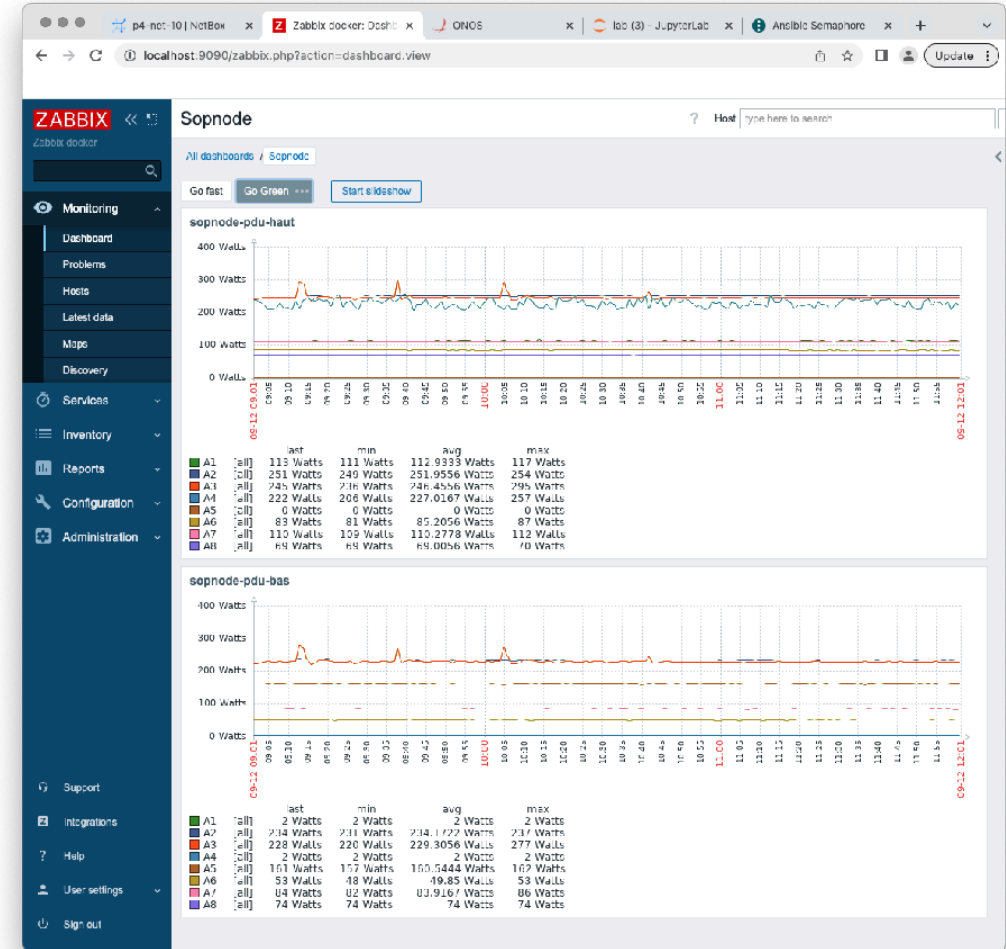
p4-net-10 | NetBox × Zabbix docker: Dashb × ONOS × lab (3) - JupyterLab × Ansible Semaphore × +

localhost:9090/zabbix.php?action=dashboard.view

Update

ZABBIX
Zabbix docker

Monitoring
Dashboard
Problems
Hosts
Latest data
Maps
Discovery
Services
Inventory
Reports
Configuration
Administration

Support
Integrations
Help
User settings
Sign out

Sopnode

? Host type here to search

All dashboards / Sopnode

Go fast Go Green ••• Start slideshow

sopnode-pdu-haut

400 Watts
300 Watts
200 Watts
100 Watts
0 Watts

09-12 09:01 09:10 09:15 09:20 09:25 09:30 09:35 09:40 09:45 09:50 09:55 10:00 10:05 10:10 10:15 10:20 10:25 10:30 10:35 10:40 10:45 10:50 10:55 11:00 11:05 11:10 11:15 11:20 11:25 11:30 11:35 11:40 11:45 11:50 11:55 09-12 12:01

| | | last | min | avg | max |
|---|---|---|---|---|---|
| A1 | [all] | 113 Watts | 111 Watts | 112.9333 Watts | 117 Watts |
| A2 | [all] | 251 Watts | 249 Watts | 251.9556 Watts | 254 Watts |
| A3 | [all] | 245 Watts | 236 Watts | 246.4556 Watts | 295 Watts |
| A4 | [all] | 222 Watts | 206 Watts | 227.0167 Watts | 257 Watts |
| A5 | [all] | 0 Watts | 0 Watts | 0 Watts | 0 Watts |
| A6 | [all] | 83 Watts | 81 Watts | 85.2056 Watts | 87 Watts |
| A7 | [all] | 110 Watts | 109 Watts | 110.2778 Watts | 112 Watts |
| A8 | [all] | 69 Watts | 69 Watts | 69.0056 Watts | 70 Watts |

sopnode-pdu-bas

400 Watts
300 Watts
200 Watts
100 Watts
0 Watts

09-12 09:01 09:10 09:15 09:20 09:25 09:30 09:35 09:40 09:45 09:50 09:55 10:00 10:05 10:10 10:15 10:20 10:25 10:30 10:35 10:40 10:45 10:50 10:55 11:00 11:05 11:10 11:15 11:20 11:25 11:30 11:35 11:40 11:45 11:50 11:55 09-12 12:01

| | | last | min | avg | max |
|---|---|---|---|---|---|
| A1 | [all] | 2 Watts | 2 Watts | 2 Watts | 2 Watts |
| A2 | [all] | 234 Watts | 231 Watts | 234.1722 Watts | 237 Watts |
| A3 | [all] | 228 Watts | 220 Watts | 229.3056 Watts | 277 Watts |
| A4 | [all] | 2 Watts | 2 Watts | 2 Watts | 2 Watts |
| A5 | [all] | 161 Watts | 157 Watts | 160.5444 Watts | 162 Watts |
| A6 | [all] | 53 Watts | 48 Watts | 49.85 Watts | 53 Watts |
| A7 | [all] | 84 Watts | 82 Watts | 83.9167 Watts | 86 Watts |
| A8 | [all] | 74 Watts | 74 Watts | 74 Watts | 74 Watts |